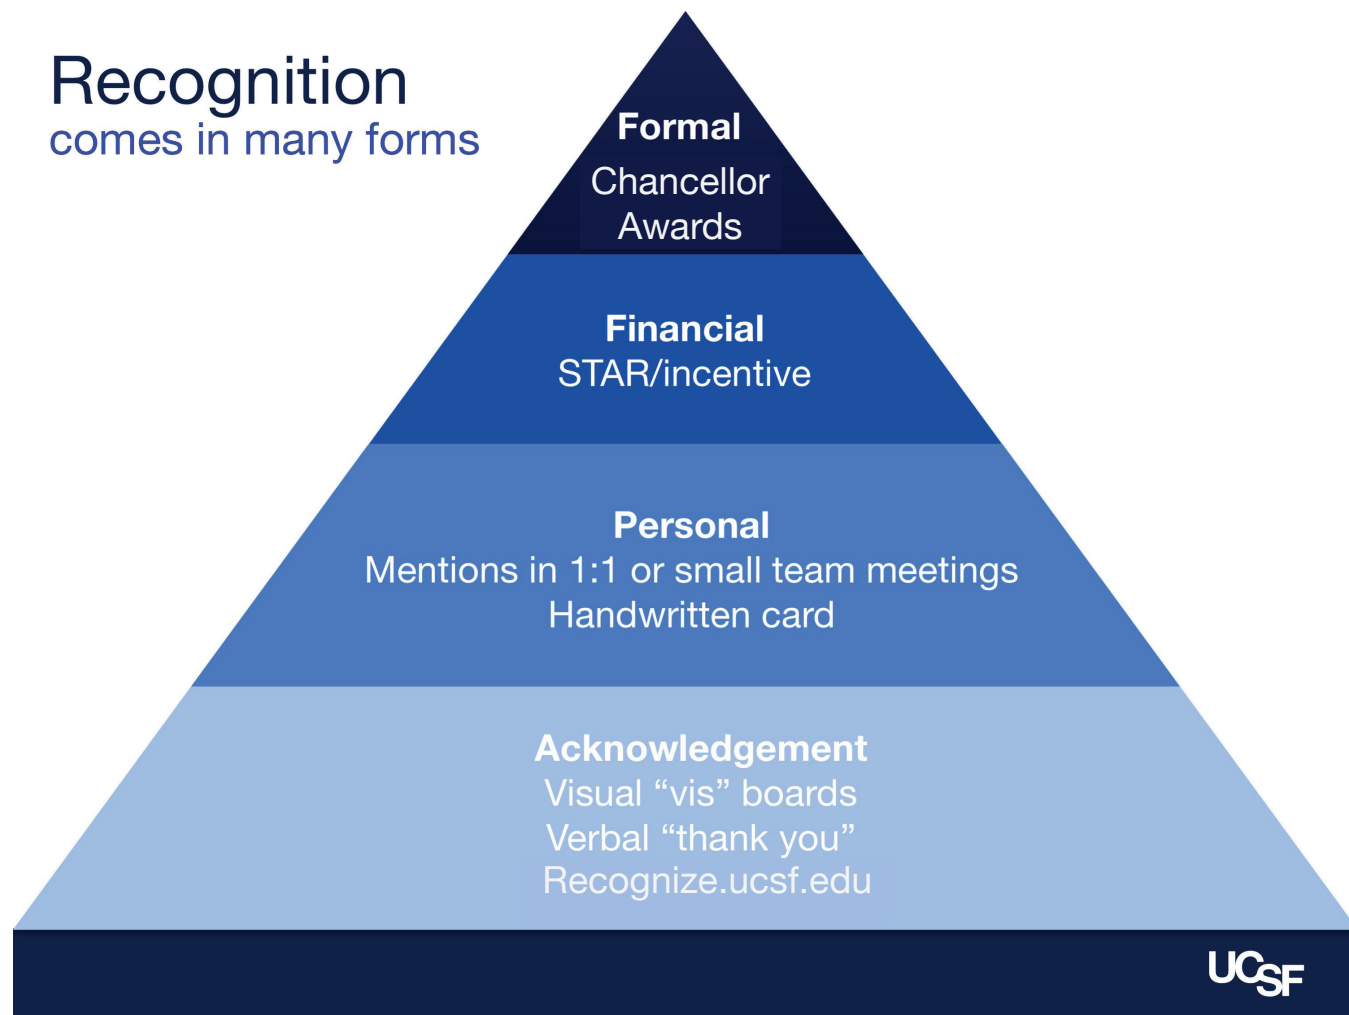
Recognition
comes in many forms

Formal
Chancellor Awards

Financial
STAR/incentive

Personal
Mentions in 1:1 or small team meetings
Handwritten card

Acknowledgement
Visual “vis” boards
Verbal “thank you”
Recognize.ucsf.edu

UCSF